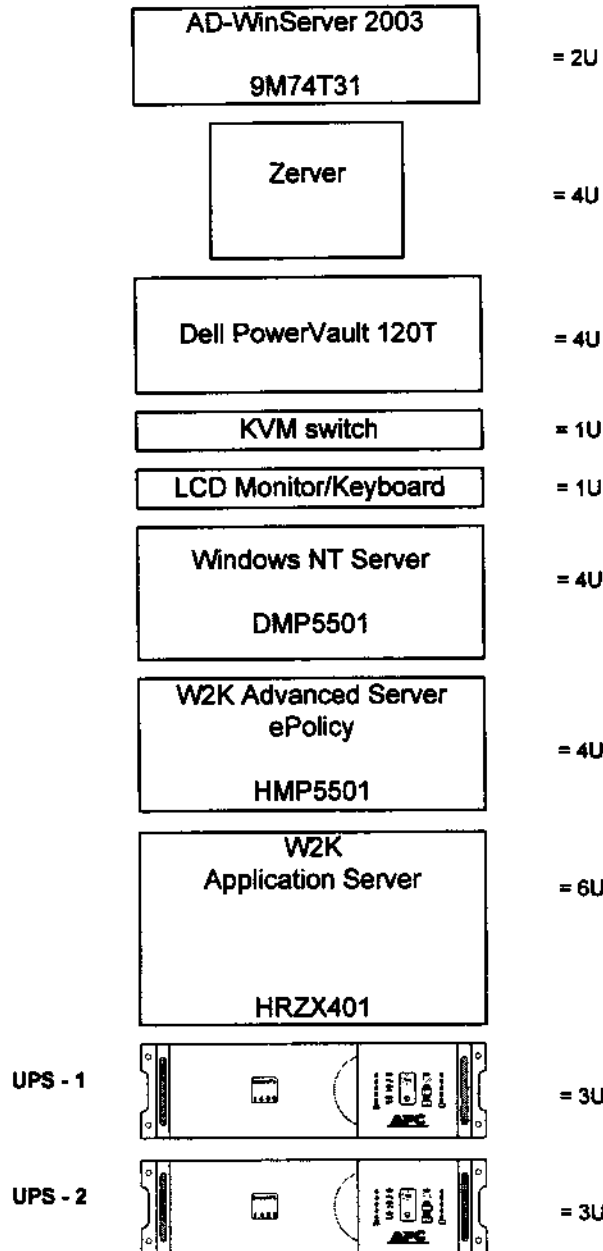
AD-WinServer 2003

9M74T31

= 2U

Zerver

= 4U

Dell PowerVault 120T

= 4U

KVM switch

= 1U

LCD Monitor/Keyboard

= 1U

Windows NT Server

DMP5501

= 4U

W2K Advanced Server
ePolicy

HMP5501

= 4U

W2K
Application Server

HRZX401

= 6U

UPS - 1

APC

= 3U

UPS - 2

APC

= 3U